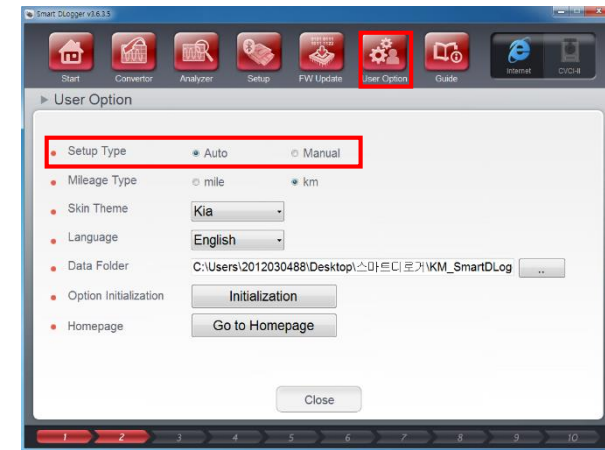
Smart DLogger v3.6.3.5

Start Convertor Analyzer Setup FW Update User Option Guide Internet CVCI-II

▶ User Option

Setup Type Auto Manual

Mileage Type mile km

Skin Theme Kia

Language English

Data Folder C:\Users\2012030488\Desktop\스마트디로거\KM_SmartDLog ..

Option Initialization Initialization

Homepage Go to Homepage

Close

1 2 3 4 5 6 7 8 9 10